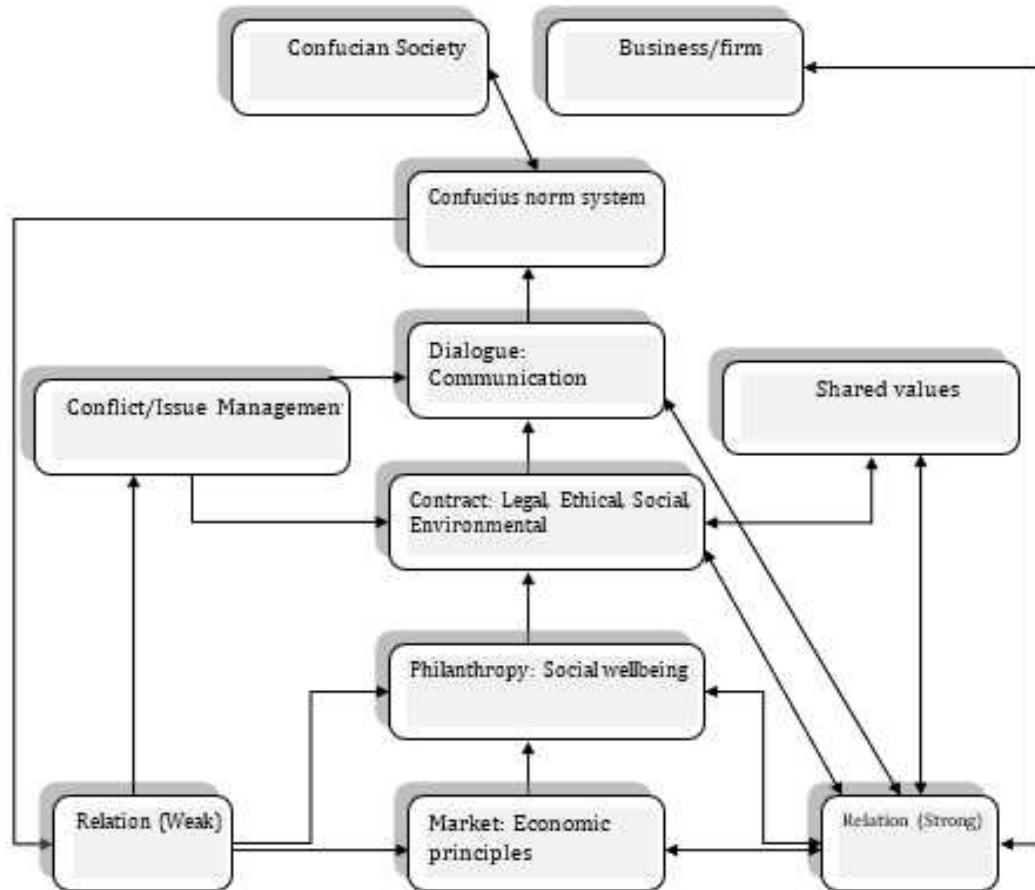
Confucian Society

Business/firm

Confucius norm system

Dialogue: Communication

Conflict/Issue Managemen

Shared values

Contract: Legal, Ethical, Social, Environmental

Philanthropy: Social wellbeing

Relation (Weak)

Market: Economic principles

Relation (Strong)